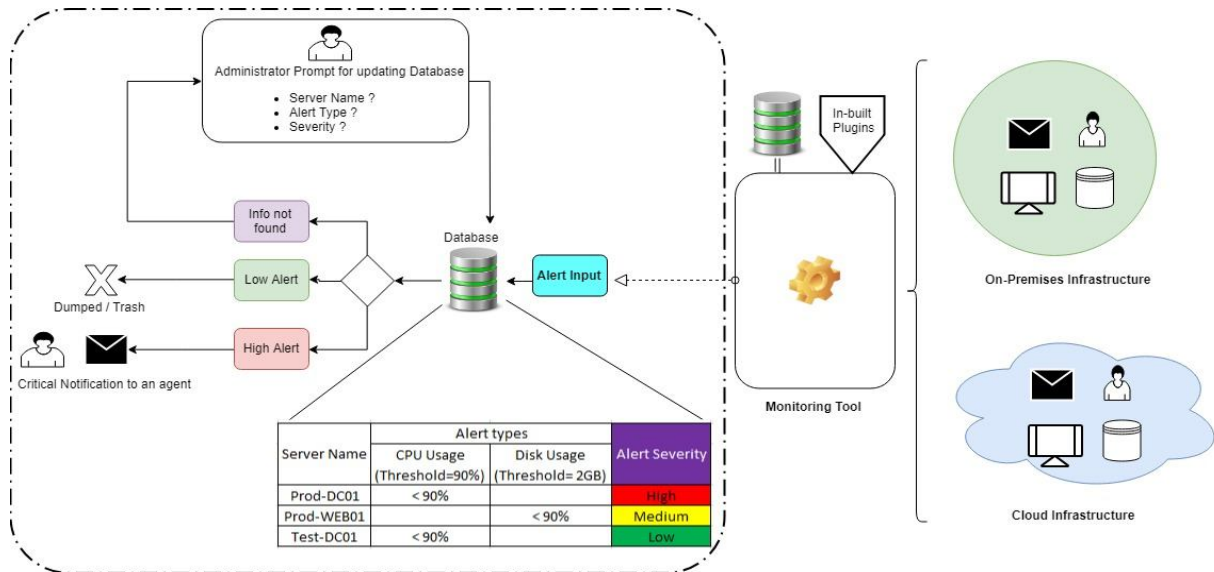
Administrator Prompt for updating Database

- Server Name ?
- Alert Type ?
- Severity ?

Info not found

Low Alert

High Alert

Dumped / Trash

Critical Notification to an agent

Database

Alert Input

In-built Plugins

Monitoring Tool

On-Premises Infrastructure

Cloud Infrastructure

| Server Name | Alert types | | Alert Severity |
|---|---|---|---|
| | CPU Usage (Threshold=90%) | Disk Usage (Threshold= 2GB) | |
| Prod-DC01 | < 90% | | High |
| Prod-WEB01 | | < 90% | Medium |
| Test-DC01 | < 90% | | Low |